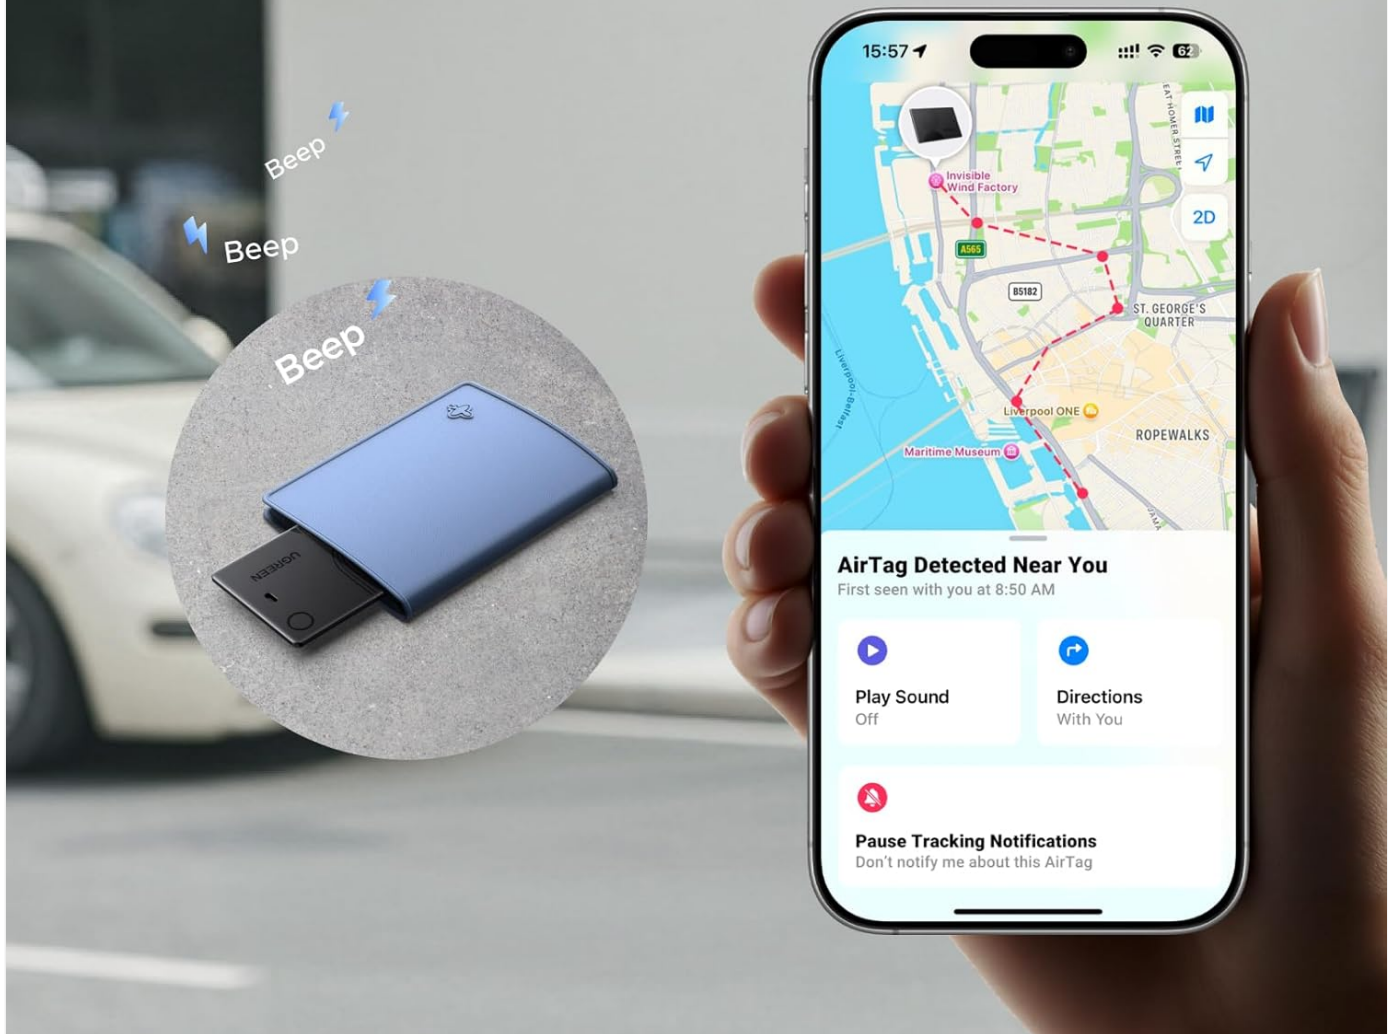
Beep

Beep

Beep

UGREEN

15:57

62

2D

EAT HOMER STREE

Invisible Wind Factory

A565

B5182

ST. GEORGE'S QUARTER

Liverpool-Belfast

Liverpool ONE

ROPEWALKS

Maritime Museum

AirTag Detected Near You
First seen with you at 8:50 AM

Play Sound
Off

Directions
With You

Pause Tracking Notifications
Don't notify me about this AirTag